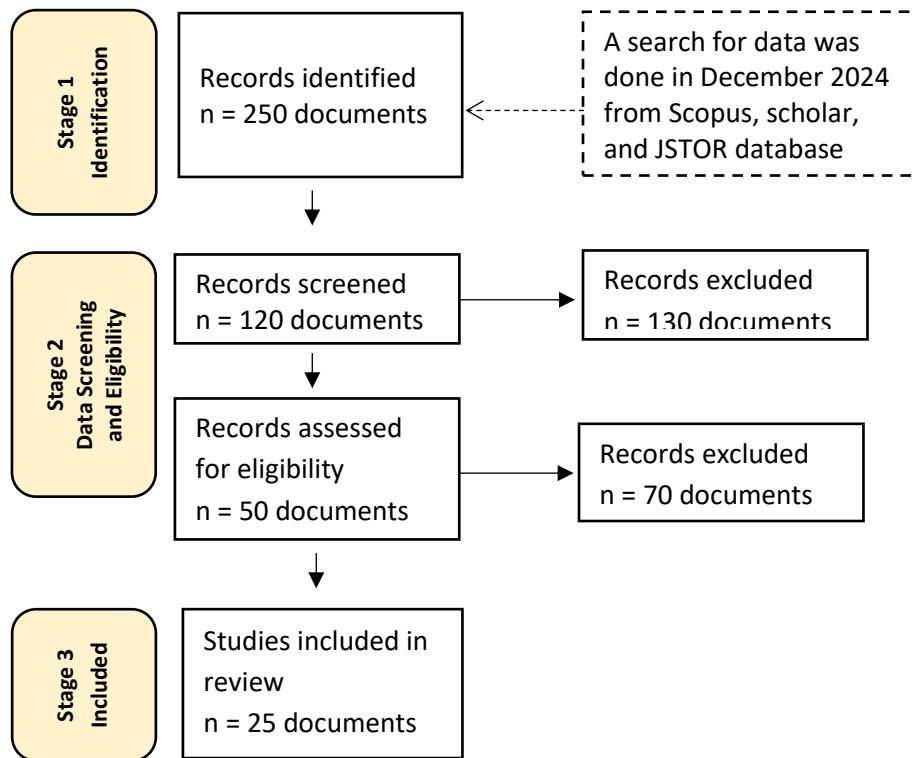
Stage 1
Identification

Records identified
n = 250 documents

A search for data was done in December 2024 from Scopus, scholar, and JSTOR database

Stage 2
Data Screening and Eligibility

Records screened
n = 120 documents

Records excluded
n = 130 documents

Records assessed for eligibility
n = 50 documents

Records excluded
n = 70 documents

Stage 3
Included

Studies included in review
n = 25 documents